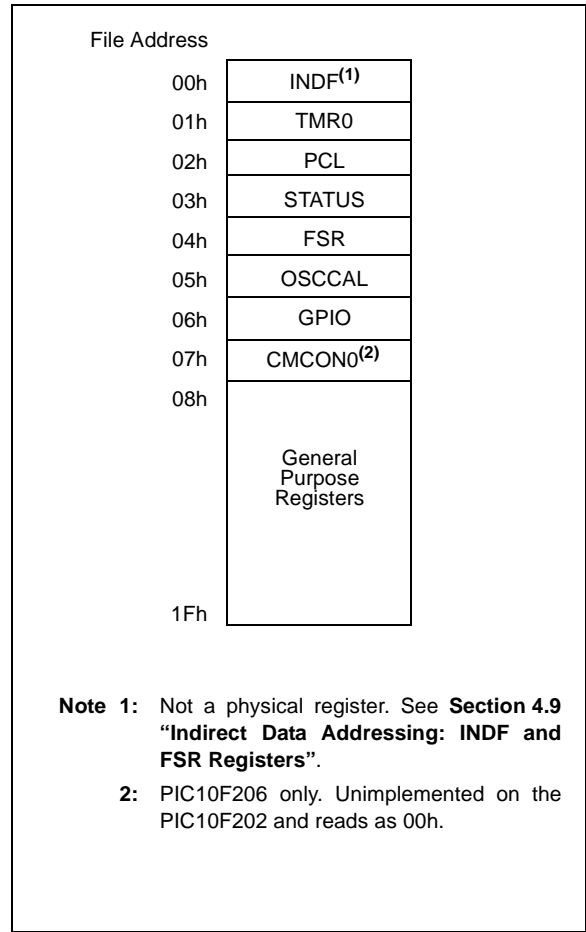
File Address

| | |
|---|---|
| 00h | INDF$^{(1)}$ |
| 01h | TMR0 |
| 02h | PCL |
| 03h | STATUS |
| 04h | FSR |
| 05h | OSCCAL |
| 06h | GPIO |
| 07h | CMCON0$^{(2)}$ |
| 08h | General Purpose Registers |
| 1Fh | |

Note 1: Not a physical register. See Section 4.9 "Indirect Data Addressing: INDF and FSR Registers".

2: PIC10F206 only. Unimplemented on the PIC10F202 and reads as 00h.